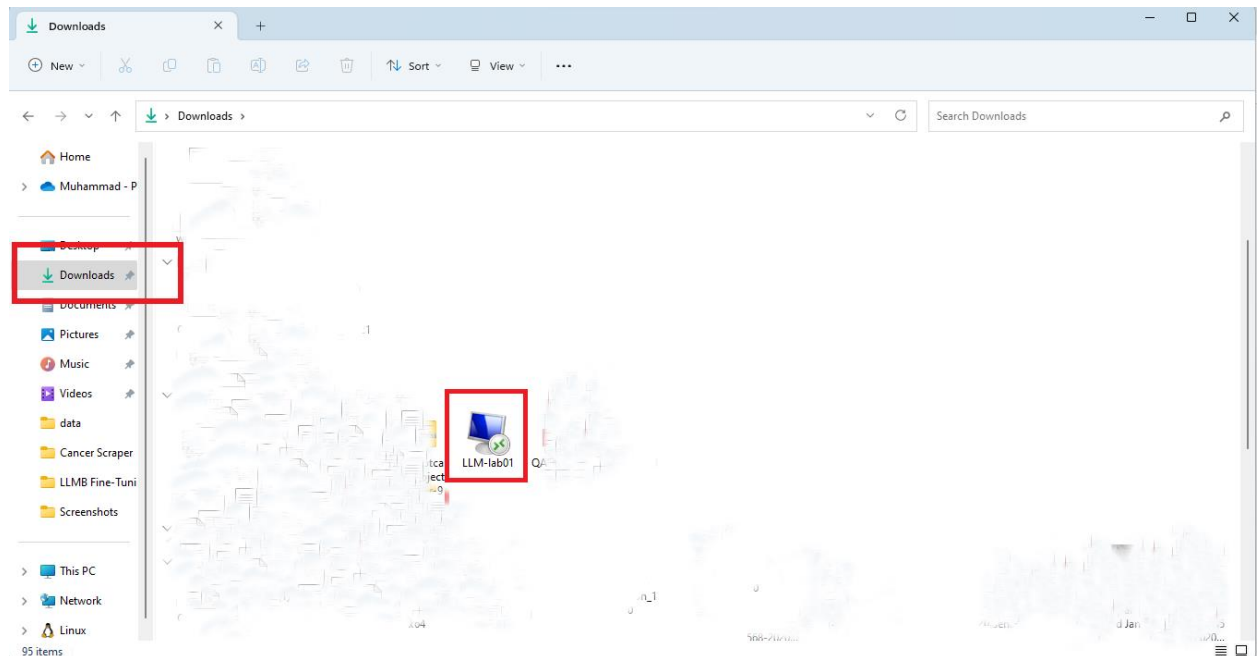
Downloads
New
Sort
View
...
Downloads >
Search Downloads
Home
Muhammad - P
Desktop
Downloads
Documents
Pictures
Music
Videos
data
Cancer Scraper
LLMB Fine-Tuni
Screenshots
This PC
Network
Linux
LLM-lab01
95 items